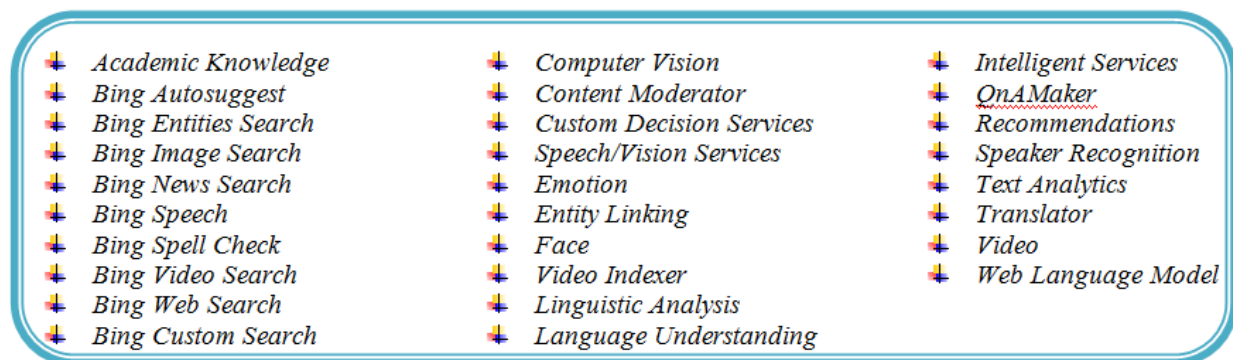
Academic Knowledge
Bing Autosuggest
Bing Entities Search
Bing Image Search
Bing News Search
Bing Speech
Bing Spell Check
Bing Video Search
Bing Web Search
Bing Custom Search

Computer Vision
Content Moderator
Custom Decision Services
Speech/Vision Services
Emotion
Entity Linking
Face
Video Indexer
Linguistic Analysis
Language Understanding

Intelligent Services
QnAMaker
Recommendations
Speaker Recognition
Text Analytics
Translator
Video
Web Language Model